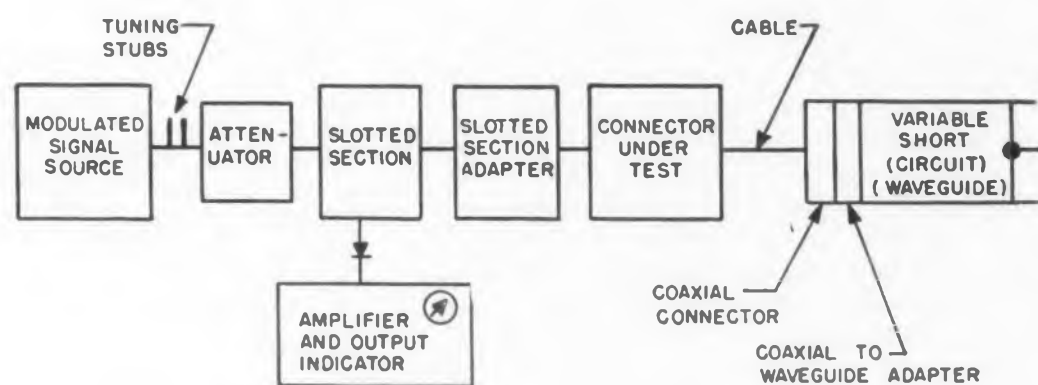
TUNING STUBS

CABLE

MODULATED SIGNAL SOURCE

ATTENUATOR

SLOTTED SECTION

SLOTTED SECTION ADAPTER

CONNECTOR UNDER TEST

VARIABLE SHORT (CIRCUIT) (WAVEGUIDE)

AMPLIFIER AND OUTPUT INDICATOR

COAXIAL CONNECTOR

COAXIAL TO WAVEGUIDE ADAPTER